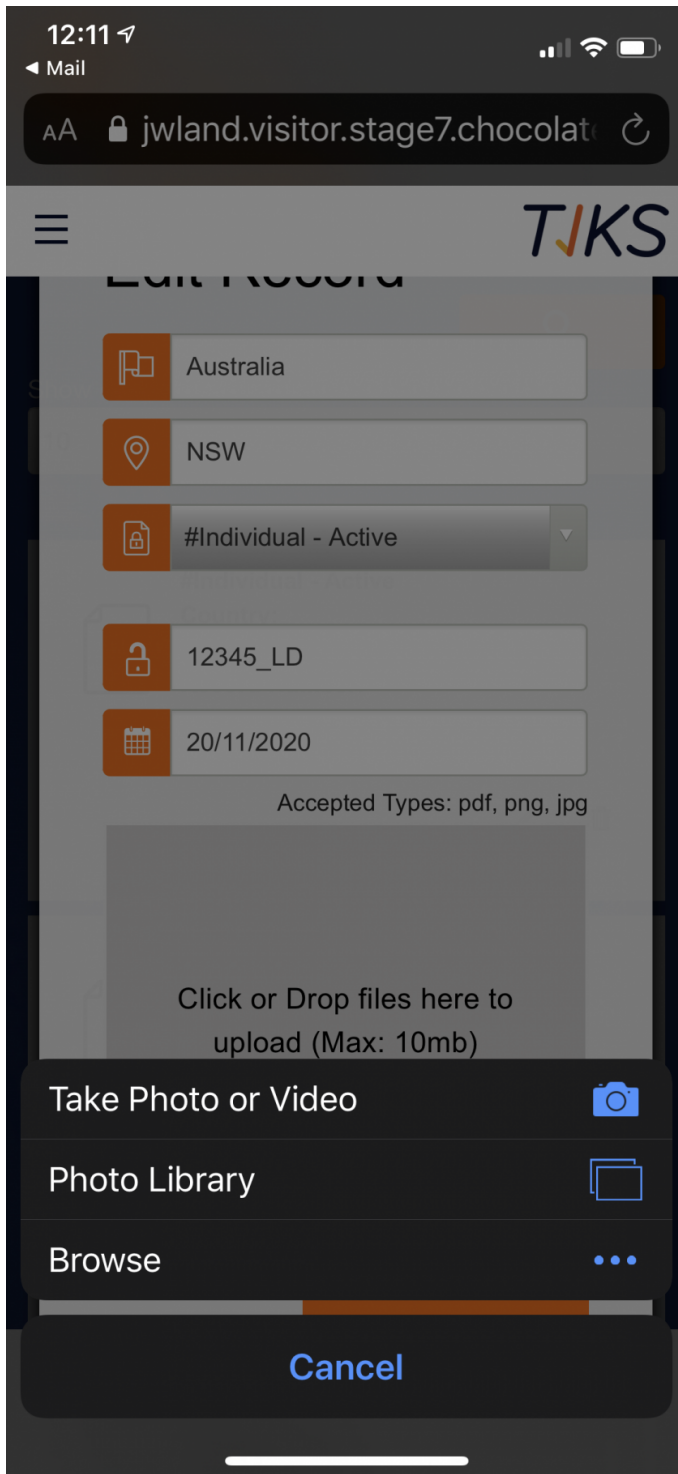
12:11
◀ Mail

AA jwland.visitor.stage7.chocolat

TJKS

Edit Record

Australia

NSW

#Individual - Active

12345_LD

20/11/2020

Accepted Types: pdf, png, jpg

Click or Drop files here to upload (Max: 10mb)

Take Photo or Video

Photo Library

Browse

Cancel